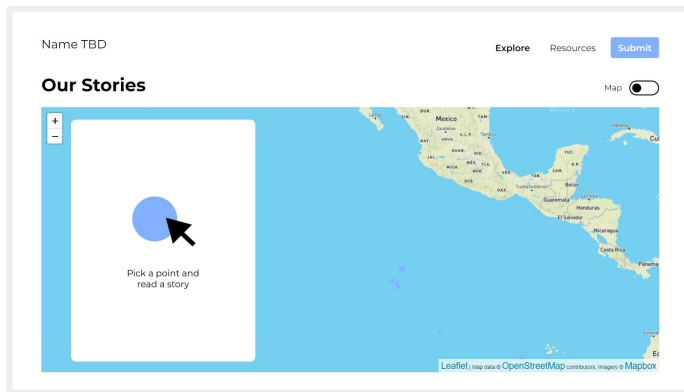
Name TBD

Explore Resources Submit

Our Stories

Map

+
−

Pick a point and read a story

México
Guatemala
Belize
Honduras
El Salvador
Nicaragua
Costa Rica
Panamá

Leaflet | Map data © OpenStreetMap contributors, Imagery © Mapbox